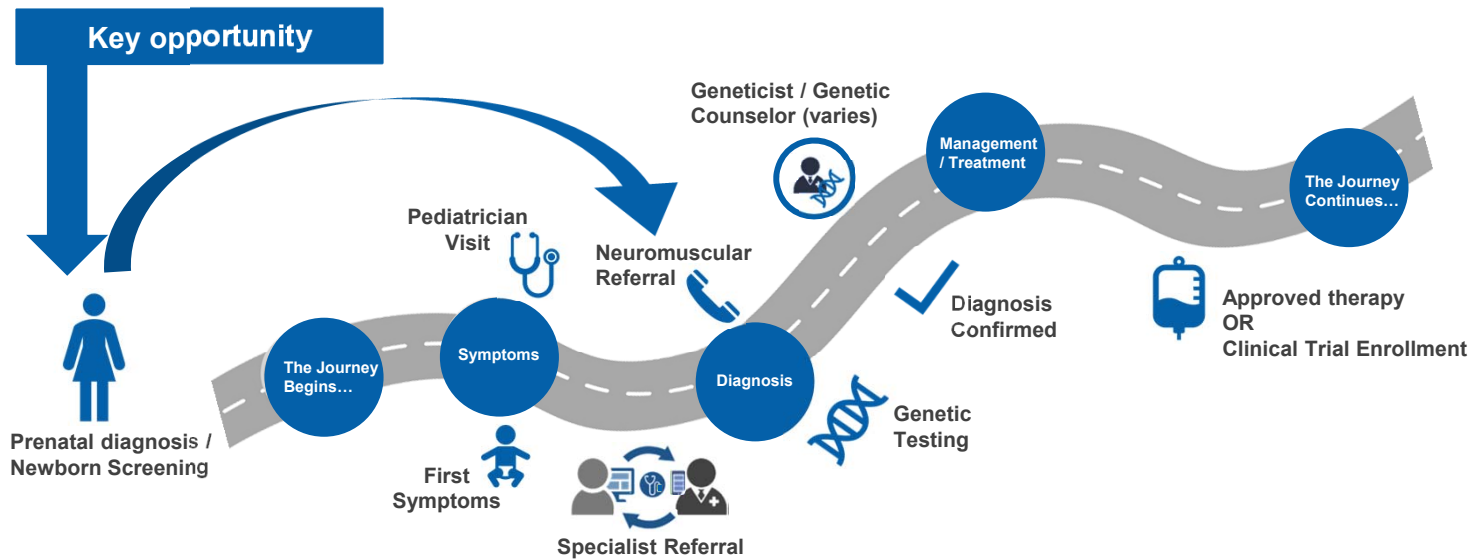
Key opportunity

Prenatal diagnosis / Newborn Screening

The Journey Begins…

Symptoms

Pediatrician Visit

First Symptoms

Specialist Referral

Neuromuscular Referral

Diagnosis

Geneticist / Genetic Counselor (varies)

Genetic Testing

Diagnosis Confirmed

Management / Treatment

Approved therapy OR Clinical Trial Enrollment

The Journey Continues…